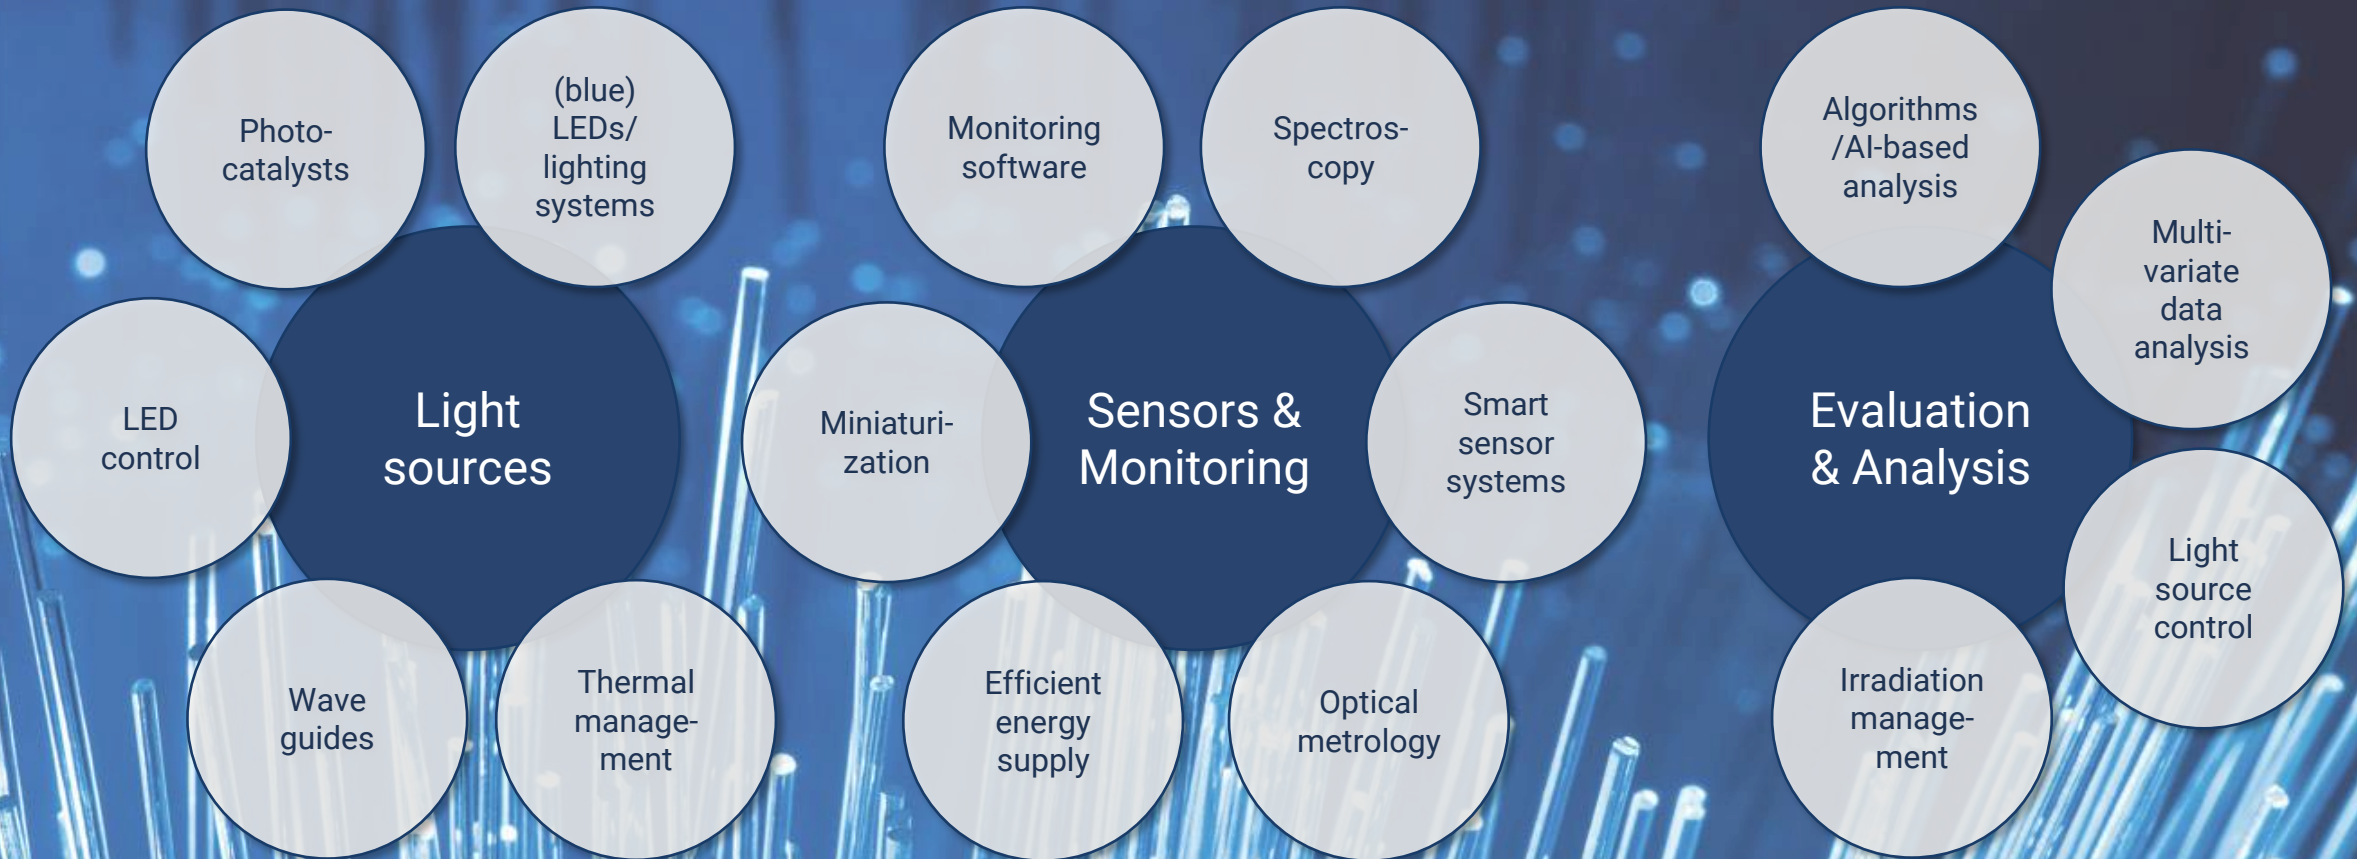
Light sources

Photo-catalysts

(blue) LEDs/ lighting systems

LED control

Wave guides

Thermal management

Sensors & Monitoring

Monitoring software

Spectroscopy

Miniaturization

Smart sensor systems

Efficient energy supply

Optical metrology

Evaluation & Analysis

Algorithms /AI-based analysis

Multivariate data analysis

Light source control

Irradiation management